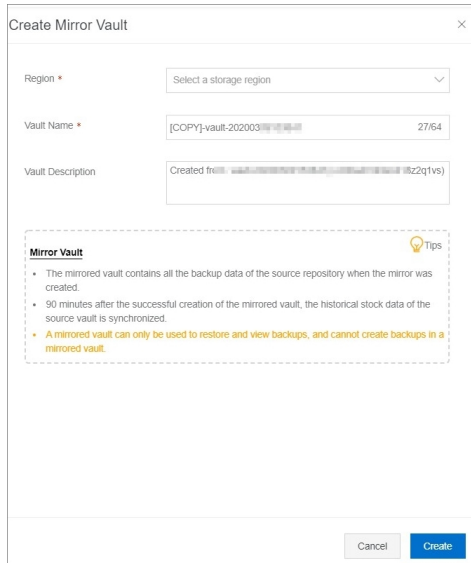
Create Mirror Vault

×

Region *

Select a storage region

Vault Name *

[COPY]-vault-202003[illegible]

27/64

Vault Description

Created fr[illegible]6z2q1vs)

Mirror Vault

Tips

- The mirrored vault contains all the backup data of the source repository when the mirror was created.
- 90 minutes after the successful creation of the mirrored vault, the historical stock data of the source vault is synchronized.
- A mirrored vault can only be used to restore and view backups, and cannot create backups in a mirrored vault.

Cancel

Create